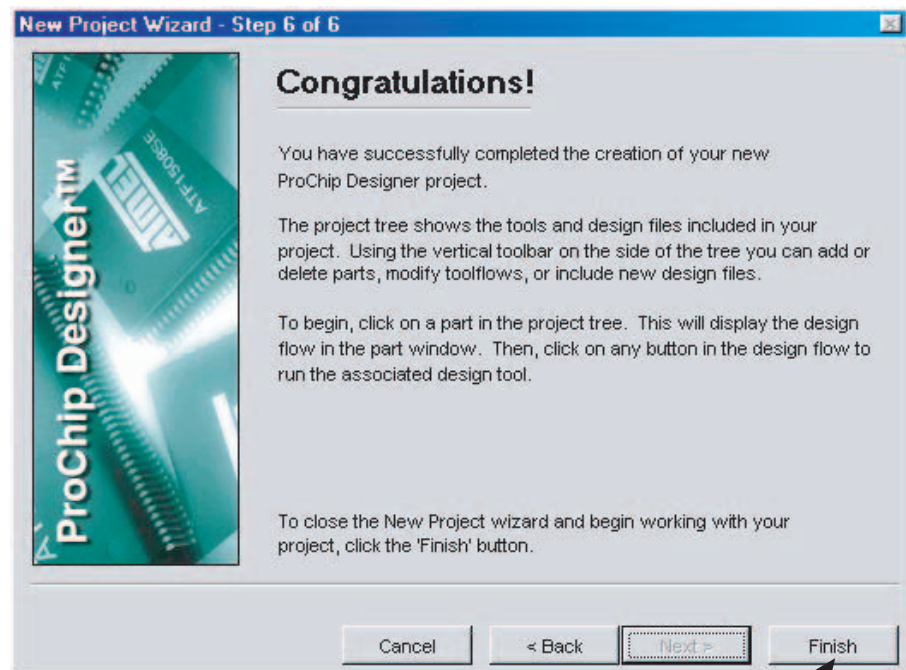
New Project Wizard - Step 6 of 6

ProChip Designer™

ATF1508SE

Congratulations!

You have successfully completed the creation of your new ProChip Designer project.

The project tree shows the tools and design files included in your project. Using the vertical toolbar on the side of the tree you can add or delete parts, modify toolflows, or include new design files.

To begin, click on a part in the project tree. This will display the design flow in the part window. Then, click on any button in the design flow to run the associated design tool.

To close the New Project wizard and begin working with your project, click the 'Finish' button.

Cancel

< Back

Next >

Finish